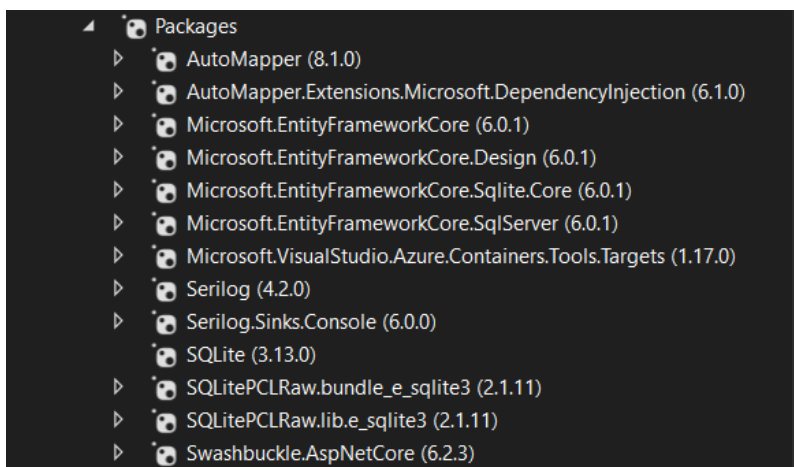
Packages
AutoMapper (8.1.0)
AutoMapper.Extensions.Microsoft.DependencyInjection (6.1.0)
Microsoft.EntityFrameworkCore (6.0.1)
Microsoft.EntityFrameworkCore.Design (6.0.1)
Microsoft.EntityFrameworkCore.Sqlite.Core (6.0.1)
Microsoft.EntityFrameworkCore.SqlServer (6.0.1)
Microsoft.VisualStudio.Azure.Containers.Tools.Targets (1.17.0)
Serilog (4.2.0)
Serilog.Sinks.Console (6.0.0)
SQLite (3.13.0)
SQLitePCLRaw.bundle_e_sqlite3 (2.1.11)
SQLitePCLRaw.lib.e_sqlite3 (2.1.11)
Swashbuckle.AspNetCore (6.2.3)